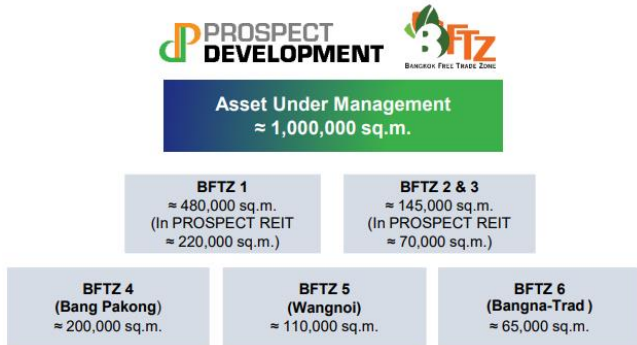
PROSPECT DEVELOPMENT

BFTZ
BANGKOK FREE TRADE ZONE

Asset Under Management
≈ 1,000,000 sq.m.

BFTZ 1
≈ 480,000 sq.m.
(In PROSPECT REIT
≈ 220,000 sq.m.)

BFTZ 2 & 3
≈ 145,000 sq.m.
(In PROSPECT REIT
≈ 70,000 sq.m.)

BFTZ 4
(Bang Pakong)
≈ 200,000 sq.m.

BFTZ 5
(Wangnoi)
≈ 110,000 sq.m.

BFTZ 6
(Bangna-Trad )
≈ 65,000 sq.m.